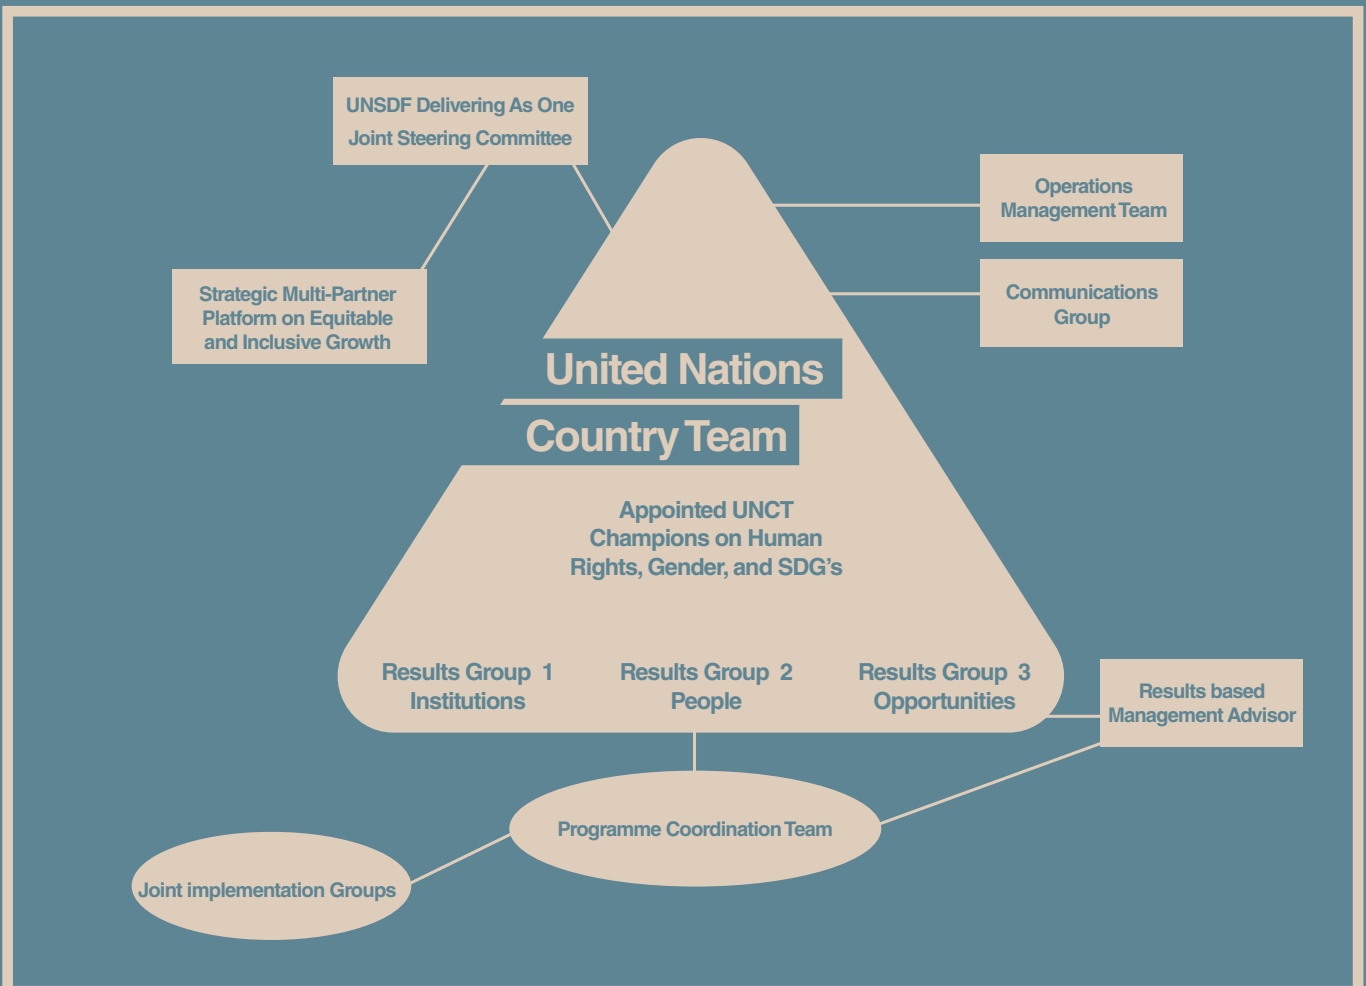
UNSDF Delivering As One
Joint Steering Committee

Operations Management Team

Strategic Multi-Partner Platform on Equitable and Inclusive Growth

Communications Group

United Nations
Country Team

Appointed UNCT Champions on Human Rights, Gender, and SDG's

Results Group 1
Institutions

Results Group 2
People

Results Group 3
Opportunities

Results based Management Advisor

Programme Coordination Team

Joint implementation Groups